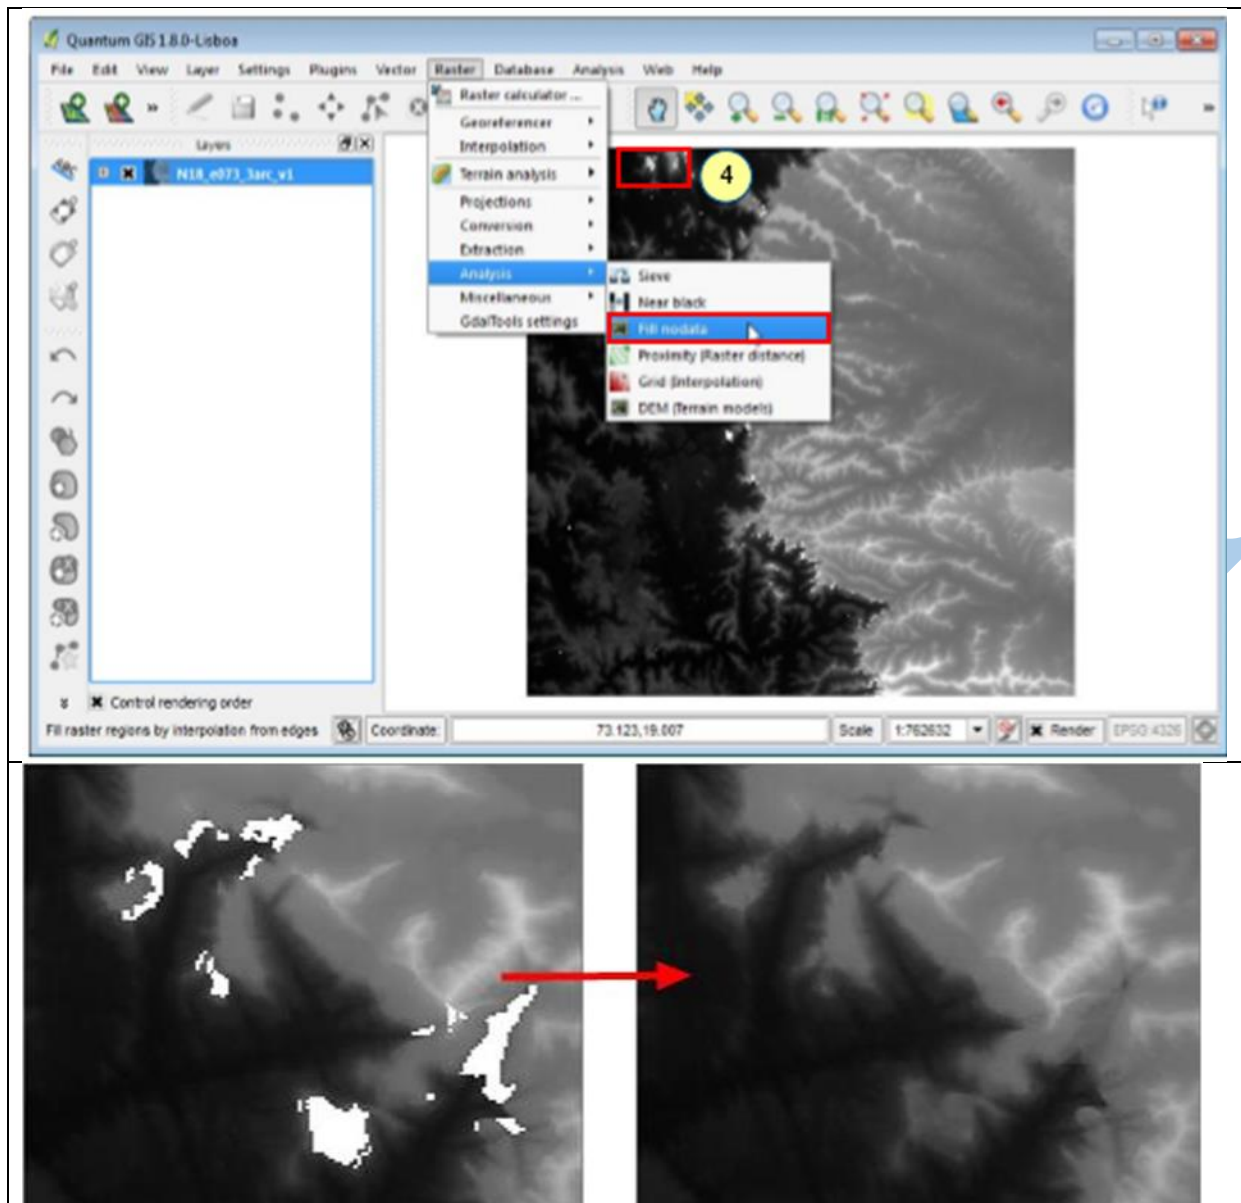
Quantum GIS 1.8.0-Lisboa

File Edit View Layer Settings Plugins Vector Raster Database Analysis Web Help

Raster calculator ...
Georeferencer
Interpolation
Terrain analysis
Projections
Conversion
Extraction
Analysis
Miscellaneous
GdalTools settings

Sieve
Near black
Fill nodata
Proximity (Raster distance)
Grid (Interpolation)
DEM (Terrain models)

Layers

N18_e073_3arc_v1

4

Control rendering order

Fill raster regions by interpolation from edges

Coordinate: 73.123,19.007 Scale 1:762632 Render EPSG:4326